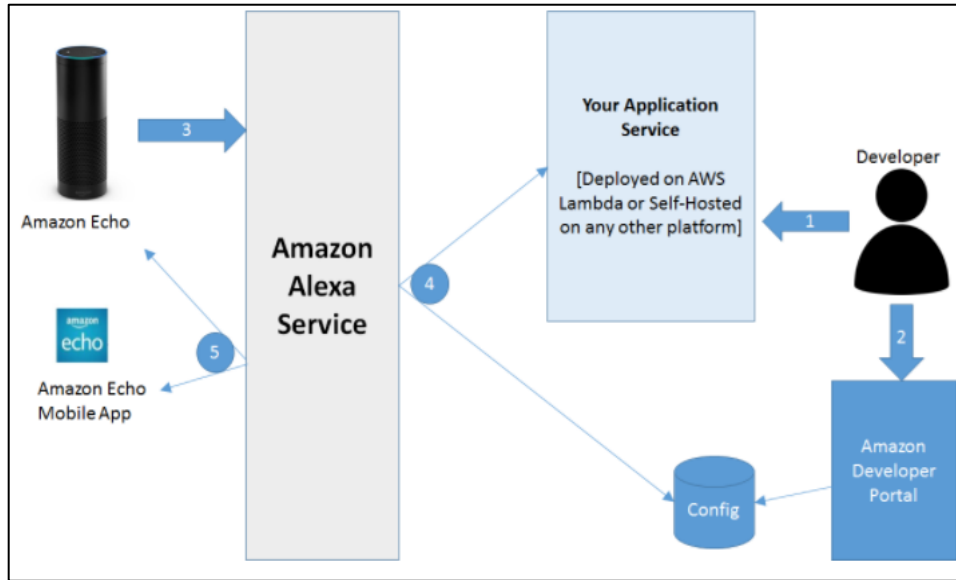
3

Amazon Echo

amazon
echo

Amazon Echo Mobile App

5

Amazon Alexa Service

4

Your Application Service

[Deployed on AWS Lambda or Self-Hosted on any other platform]

1

Developer

2

Amazon Developer Portal

Config